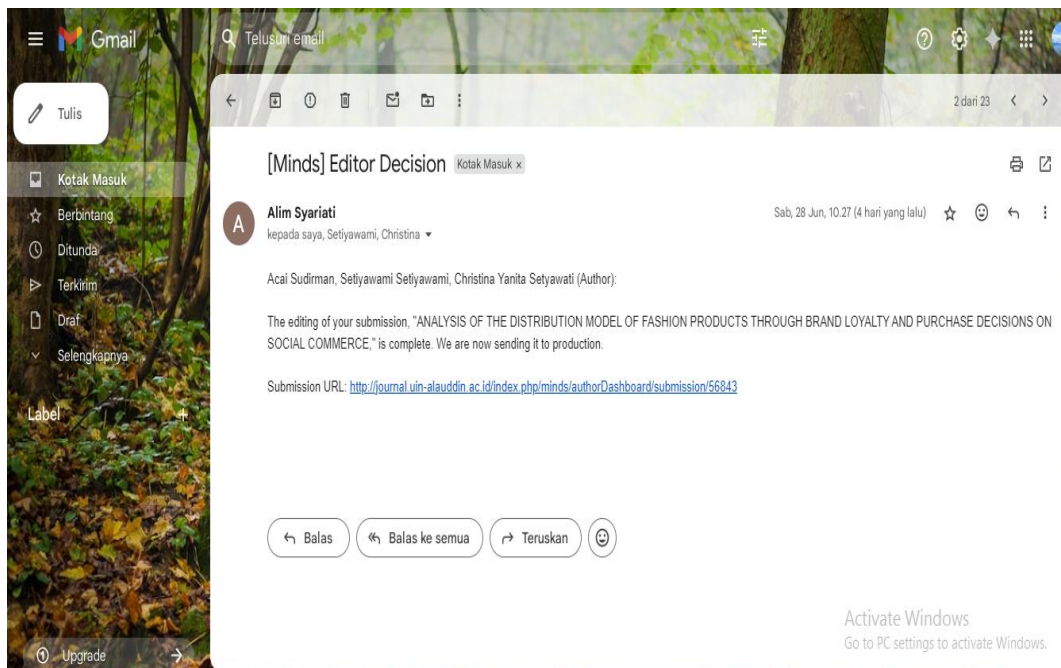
Gmail

Telusuri email

Tulis

Kotak Masuk
Berbintang
Ditunda
Terkirim
Draf
Selengkapnya

Label

Upgrade

2 dari 23

[Minds] Editor Decision Kotak Masuk ×

Alim Syariati
kepada saya, Setiyawami, Christina

Sab, 28 Jun, 10.27 (4 hari yang lalu)

Acai Sudirman, Setiyawami Setiyawami, Christina Yanita Setyawati (Author):

The editing of your submission, "ANALYSIS OF THE DISTRIBUTION MODEL OF FASHION PRODUCTS THROUGH BRAND LOYALTY AND PURCHASE DECISIONS ON SOCIAL COMMERCE," is complete. We are now sending it to production.

Submission URL: http://journal.uin-alauddin.ac.id/index.php/minds/authorDashboard/submission/56843

Balas
Balas ke semua
Teruskan

Activate Windows
Go to PC settings to activate Windows.